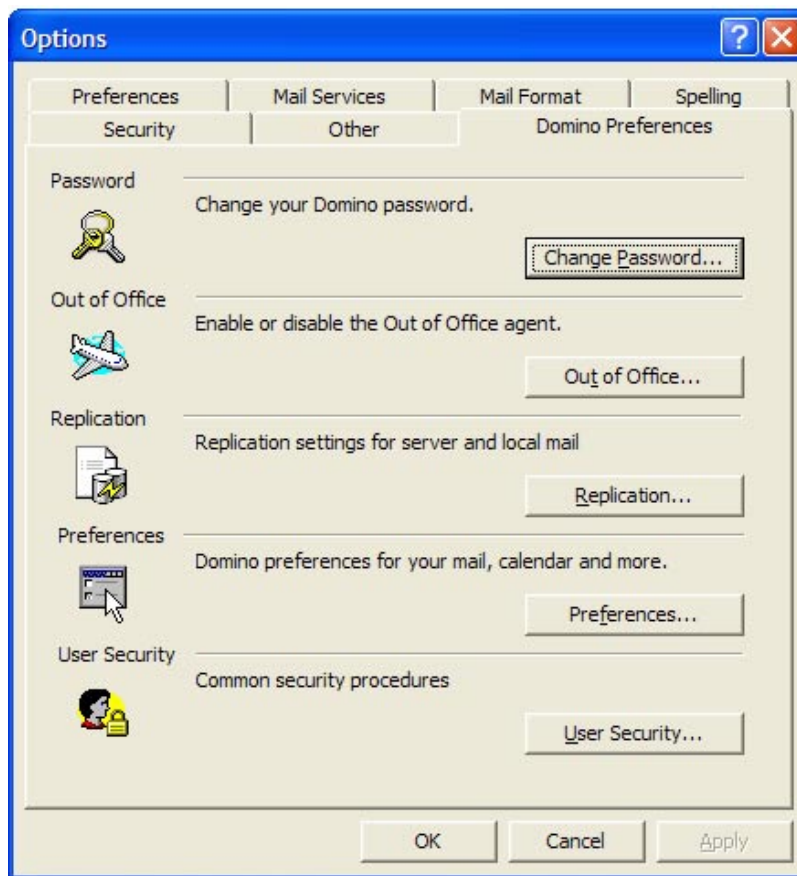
Options

?

Preferences | Mail Services | Mail Format | Spelling
Security | Other | Domino Preferences

Password

Change your Domino password.

Change Password...

Out of Office

Enable or disable the Out of Office agent.

Out of Office...

Replication

Replication settings for server and local mail

Replication...

Preferences

Domino preferences for your mail, calendar and more.

Preferences...

User Security

Common security procedures

User Security...

OK Cancel Apply